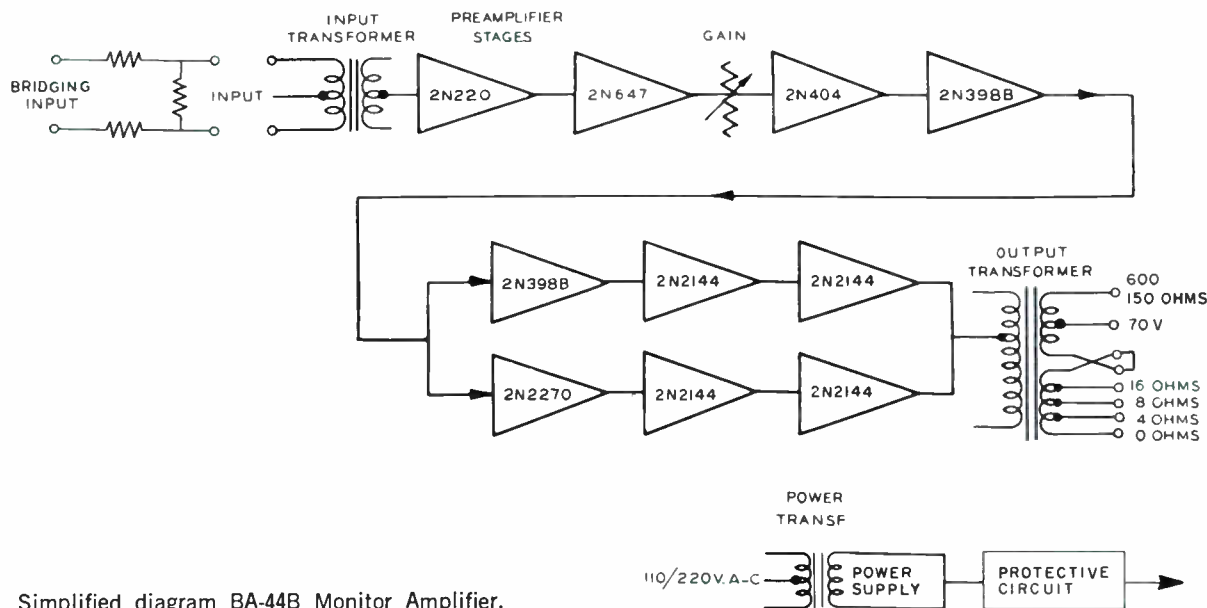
INPUT TRANSFORMER

PREAMPLIFIER STAGES

GAIN

BRIDGING INPUT

INPUT

2N220

2N647

2N404

2N398B

2N398B

2N2144

2N2144

2N2270

2N2144

2N2144

OUTPUT TRANSFORMER

600
150 OHMS

70 V

16 OHMS
8 OHMS
4 OHMS
0 OHMS

POWER TRANSF

110/220V. A-C

POWER SUPPLY

PROTECTIVE CIRCUIT

Simplified diagram BA-44B Monitor Amplifier.